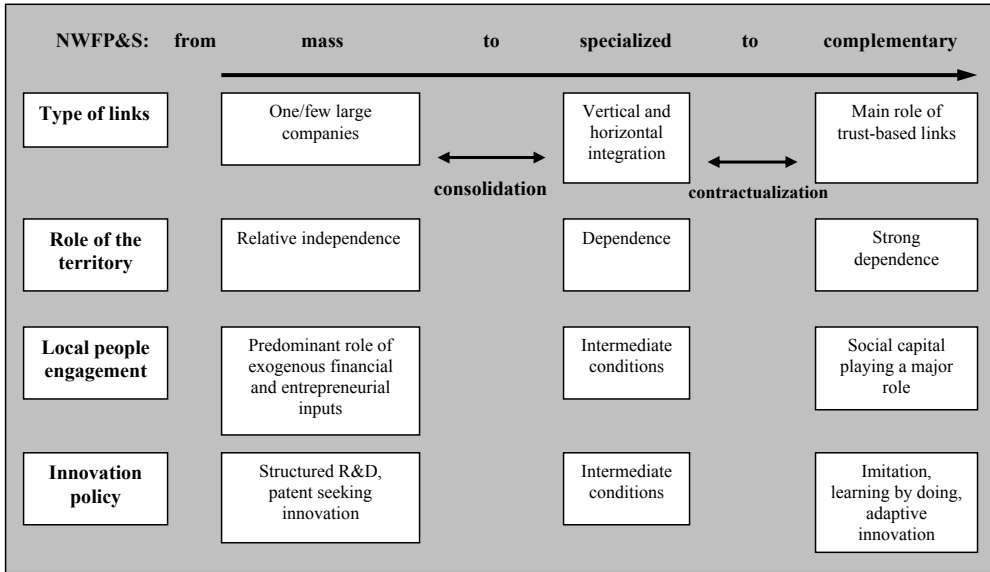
| NWFP&S: from | mass | to | specialized | to | complementary |
|---|---|---|---|---|---|
| Type of links | One/few large companies | consolidation | Vertical and horizontal integration | contractualization | Main role of trust-based links |
| Role of the territory | Relative independence | | Dependence | | Strong dependence |
| Local people engagement | Predominant role of exogenous financial and entrepreneurial inputs | | Intermediate conditions | | Social capital playing a major role |
| Innovation policy | Structured R&D, patent seeking innovation | | Intermediate conditions | | Imitation, learning by doing, adaptive innovation |